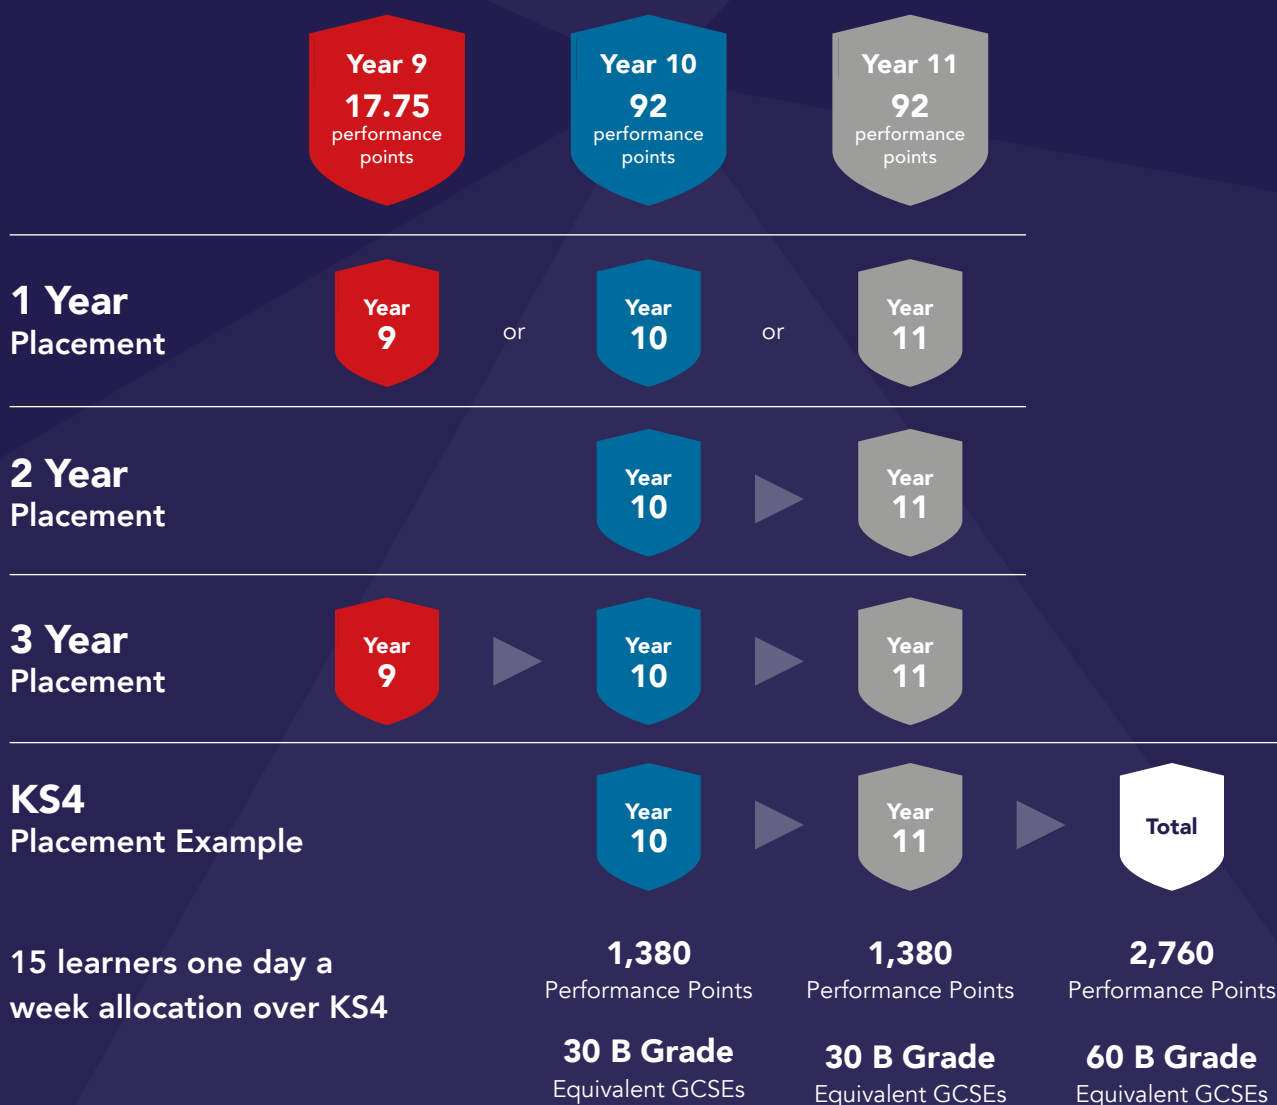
Year 9
17.75
performance points

Year 10
92
performance points

Year 11
92
performance points

1 Year
Placement

Year 9 or Year 10 or Year 11

2 Year
Placement

Year 10 Year 11

3 Year
Placement

Year 9 Year 10 Year 11

KS4
Placement Example

Year 10 Year 11 Total

15 learners one day a week allocation over KS4

1,380
Performance Points

30 B Grade
Equivalent GCSEs

1,380
Performance Points

30 B Grade
Equivalent GCSEs

2,760
Performance Points

60 B Grade
Equivalent GCSEs